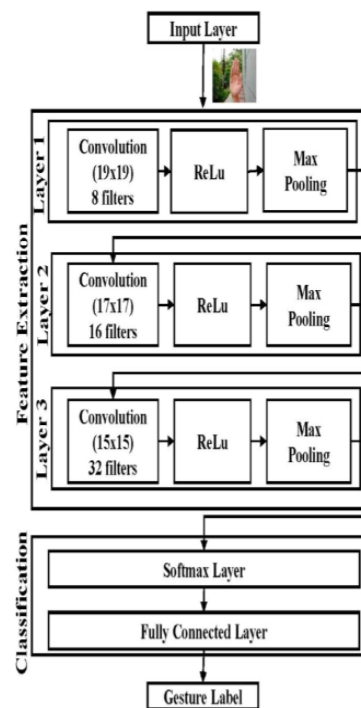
Input Layer

Feature Extraction

Layer 1

Convolution (19x19) 8 filters

ReLu

Max Pooling

Layer 2

Convolution (17x17) 16 filters

ReLu

Max Pooling

Layer 3

Convolution (15x15) 32 filters

ReLu

Max Pooling

Classification

Softmax Layer

Fully Connected Layer

Gesture Label